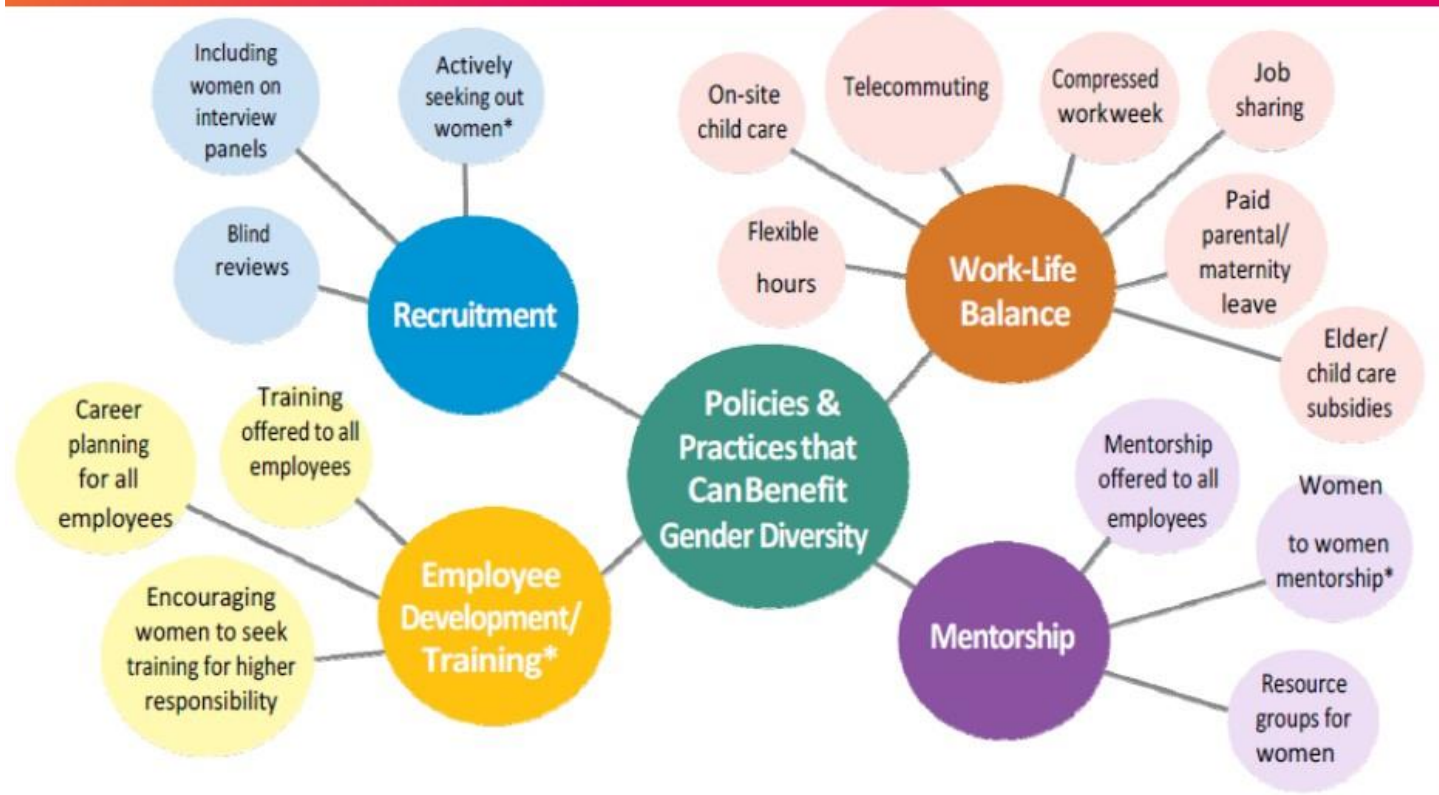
Including women on interview panels

Actively seeking out women*

Blind reviews

Recruitment

On-site child care

Telecommuting

Compressed workweek

Job sharing

Flexible hours

Work-Life Balance

Paid parental/ maternity leave

Elder/ child care subsidies

Career planning for all employees

Training offered to all employees

Policies & Practices that Can Benefit Gender Diversity

Encouraging women to seek training for higher responsibility

Employee Development/ Training*

Mentorship offered to all employees

Women to women mentorship*

Mentorship

Resource groups for women